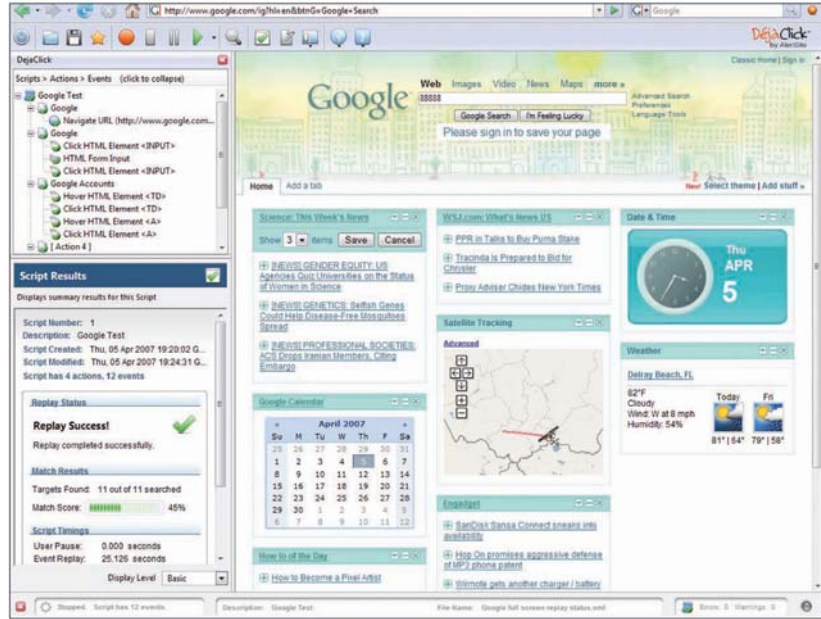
http://www.google.com/ig?hl=en&btnG=Google+Search

Google

DejaClick by AlertSite

DejaClick

Scripts > Actions > Events (click to collapse)

Google Test
Google
Navigate URL (http://www.google.com...
Google
Click HTML Element <INPUT>
HTML Form Input
Click HTML Element <INPUT>
Google Accounts
Hover HTML Element <TD>
Click HTML Element <TD>
Hover HTML Element <A>
Click HTML Element <A>
[ Action 4 ]

Script Results

Displays summary results for this Script

Script Number: 1
Description: Google Test
Script Created: Thu, 05 Apr 2007 19:20:02 G...
Script Modified: Thu, 05 Apr 2007 19:24:31 G...
Script has 4 actions, 12 events

Replay Status

Replay Success!

Replay completed successfully.

Match Results

Targets Found: 11 out of 11 searched

Match Score: 45%

Script Timings

User Pause: 0.000 seconds
Event Replay: 25.126 seconds

Display Level Basic

Classic Home | Sign in

Google

Web Images Video News Maps more »

Google Search I'm Feeling Lucky

Advanced Search
Preferences
Language Tools

Please sign in to save your page

Home Add a tab

New! Select theme | Add stuff »

Science: This Week's News

Show 3 items Save Cancel

[NEWS] GENDER EQUITY: US Agencies Quiz Universities on the Status of Women in Science

[NEWS] GENETICS: Selfish Genes Could Help Disease-Free Mosquitoes Spread

[NEWS] PROFESSIONAL SOCIETIES: ACS Drops Iranian Members, Citing Embargo

WSJ.com: What's News US

PPR in Talks to Buy Puma Stake

Tracinda Is Prepared to Bid for Chrysler

Proxy Adviser Chides New York Times

Date & Time

Thu
APR
5

Satellite Tracking

Advanced

Weather

Delray Beach, FL

82°F
Cloudy
Wind: W at 8 mph
Humidity: 54%

Today Fri

81° | 64° 79° | 58°

Google Calendar

April 2007

| Su | M | Tu | W | Th | F | Sa |
|---|---|---|---|---|---|---|
| 25 | 26 | 27 | 28 | 29 | 30 | 31 |
| 1 | 2 | 3 | 4 | 5 | 6 | 7 |
| 8 | 9 | 10 | 11 | 12 | 13 | 14 |
| 15 | 16 | 17 | 18 | 19 | 20 | 21 |
| 22 | 23 | 24 | 25 | 26 | 27 | 28 |
| 29 | 30 | 1 | 2 | 3 | 4 | 5 |
| 6 | 7 | 8 | 9 | 10 | 11 | 12 |

Engadget

SanDisk Sansa Connect sneaks into availability

Hop On promises aggressive defense of MP3 phone patent

Wiimote gets another charger / battery

How to of the Day

How to Become a Pixel Artist

Stopped. Script has 12 events.

Description: Google Test

File Name: Google full screen replay status.xml

Errors: 0 Warnings: 0